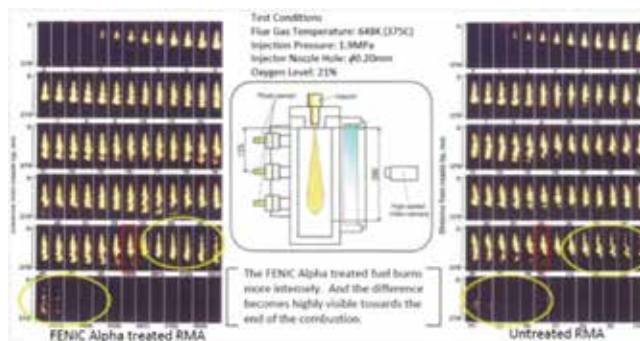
Test Conditions
Flue Gas Temperature: 648K (375C)
Injection Pressure: 1.9MPa
Injector Nozzle Hole: ϕ0.20mm
Oxygen Level: 21%

The FENIC Alpha treated fuel burns more intensely. And the difference becomes highly visible towards the end of the combustion.

FENIC Alpha treated RMA

Untreated RMA